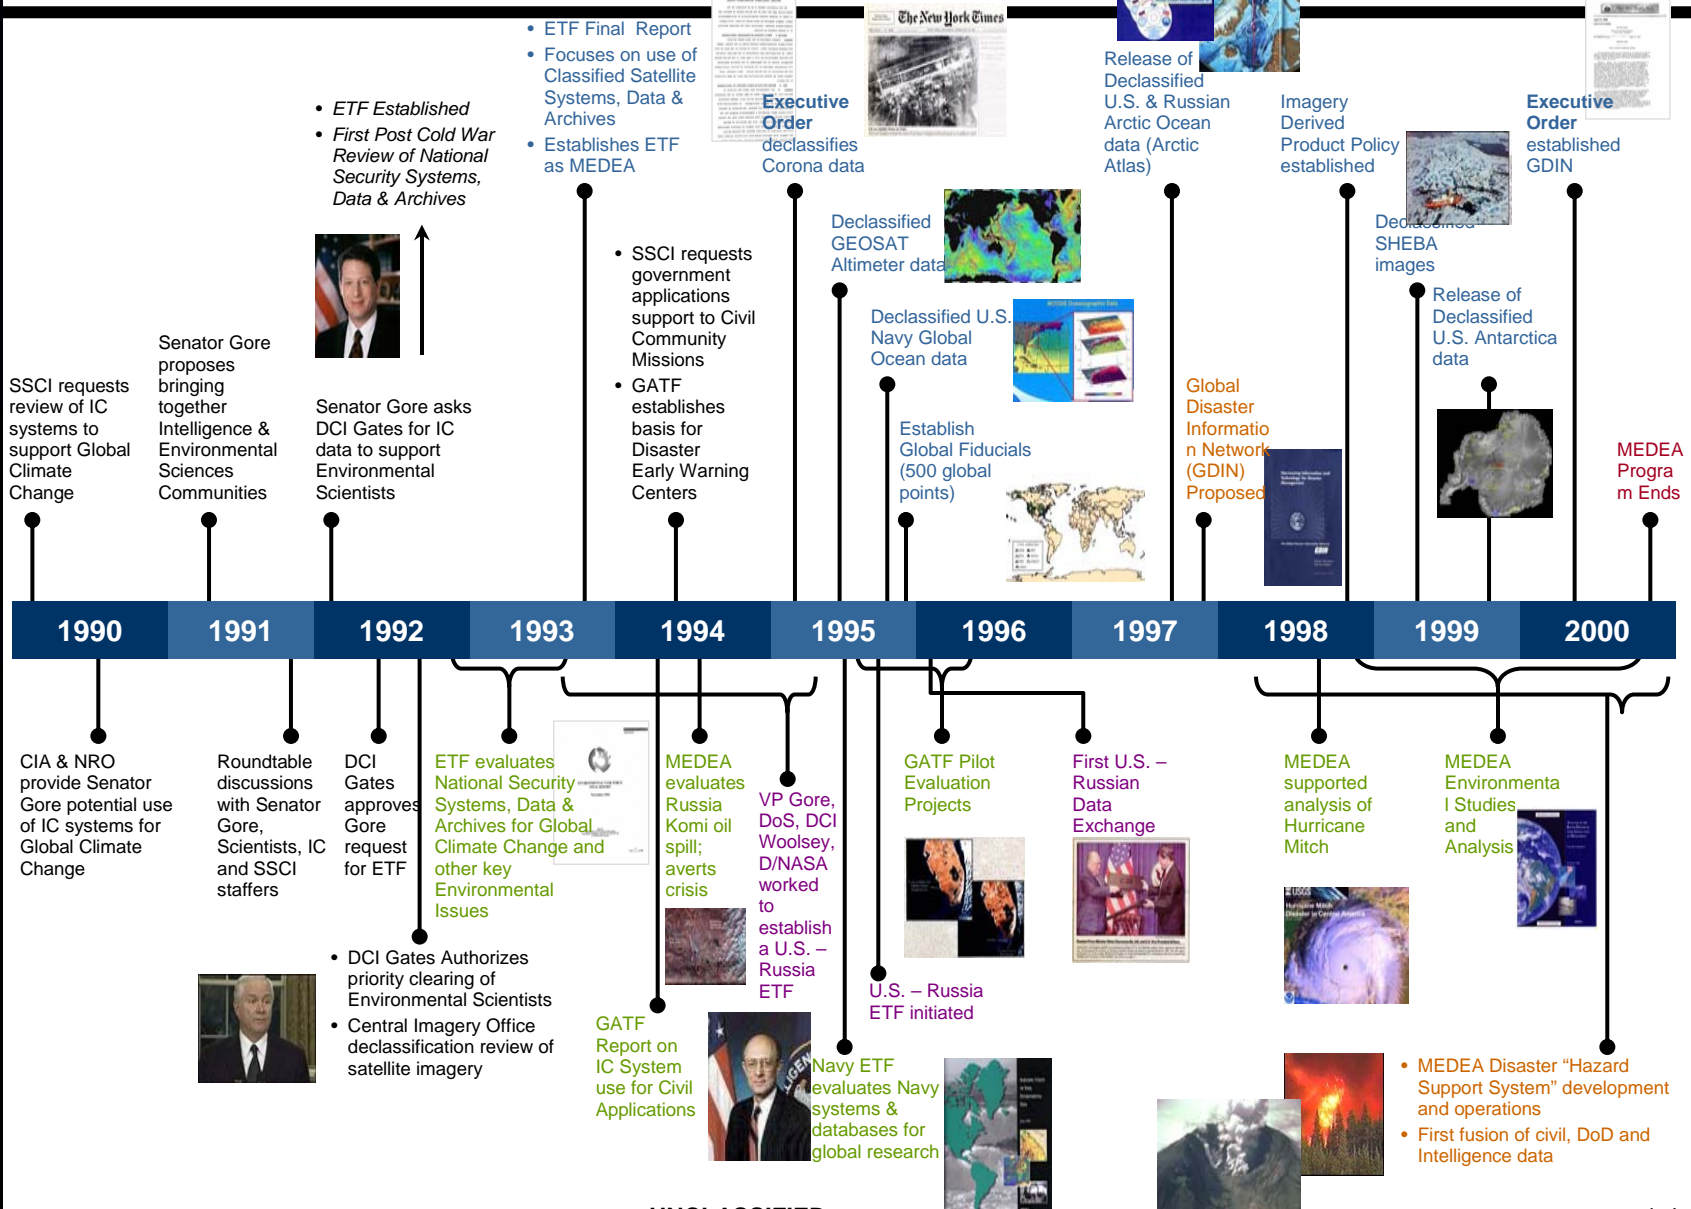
• ETF Final Report
• Focuses on use of Classified Satellite Systems, Data & Archives
• Establishes ETF as MEDEA

The New York Times

Executive Order declassifies Corona data

Release of Declassified U.S. & Russian Arctic Ocean data (Arctic Atlas)

Imagery Derived Product Policy established

Executive Order established GDIN

• ETF Established
• First Post Cold War Review of National Security Systems, Data & Archives

• SSCI requests government applications support to Civil Community Missions
• GATF establishes basis for Disaster Early Warning Centers

Declassified GEOSAT Altimeter data

Declassified SHEBA images

Declassified U.S. Navy Global Ocean data

Release of Declassified U.S. Antarctica data

Global Disaster Information Network (GDIN) Proposed

Establish Global Fiducials (500 global points)

SSCI requests review of IC systems to support Global Climate Change

Senator Gore proposes bringing together Intelligence & Environmental Sciences Communities

Senator Gore asks DCI Gates for IC data to support Environmental Scientists

MEDEA Program Ends

| 1990 | 1991 | 1992 | 1993 | 1994 | 1995 | 1996 | 1997 | 1998 | 1999 | 2000 |
|---|---|---|---|---|---|---|---|---|---|---|

CIA & NRO provide Senator Gore potential use of IC systems for Global Climate Change

Roundtable discussions with Senator Gore, Scientists, IC and SSCI staffers

DCI Gates approves Gore request for ETF

ETF evaluates National Security Systems, Data & Archives for Global Climate Change and other key Environmental Issues

MEDEA evaluates Russia Komi oil spill; averts crisis

VP Gore, DoS, DCI Woolsey, D/NASA worked to establish a U.S. – Russia ETF

GATF Pilot Evaluation Projects

First U.S. – Russian Data Exchange

MEDEA supported analysis of Hurricane Mitch

MEDEA Environmental Studies and Analysis

• DCI Gates Authorizes priority clearing of Environmental Scientists
• Central Imagery Office declassification review of satellite imagery

GATF Report on IC System use for Civil Applications

U.S. – Russia ETF initiated

Navy ETF evaluates Navy systems & databases for global research

• MEDEA Disaster "Hazard Support System" development and operations
• First fusion of civil, DoD and Intelligence data

UNCLASSIFIED